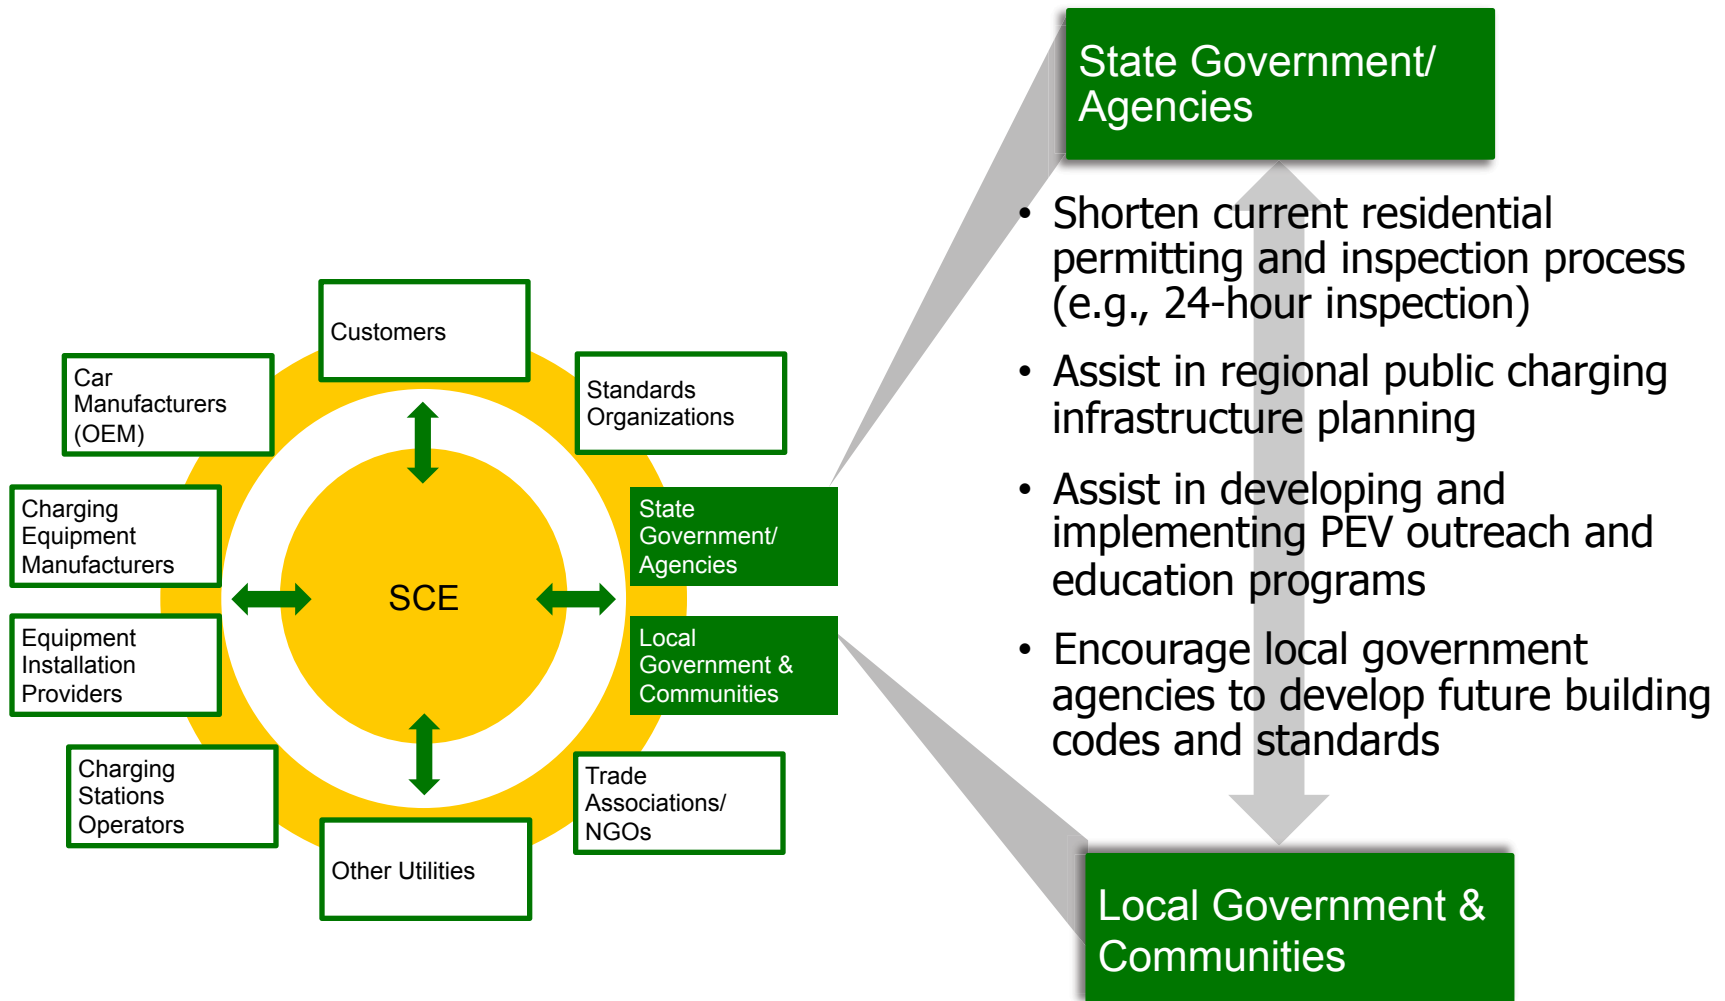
Customers

Car Manufacturers (OEM)

Standards Organizations

Charging Equipment Manufacturers

SCE

State Government/ Agencies

Equipment Installation Providers

Local Government & Communities

Charging Stations Operators

Trade Associations/ NGOs

Other Utilities

State Government/ Agencies

• Shorten current residential permitting and inspection process (e.g., 24-hour inspection)

• Assist in regional public charging infrastructure planning

• Assist in developing and implementing PEV outreach and education programs

• Encourage local government agencies to develop future building codes and standards

Local Government & Communities